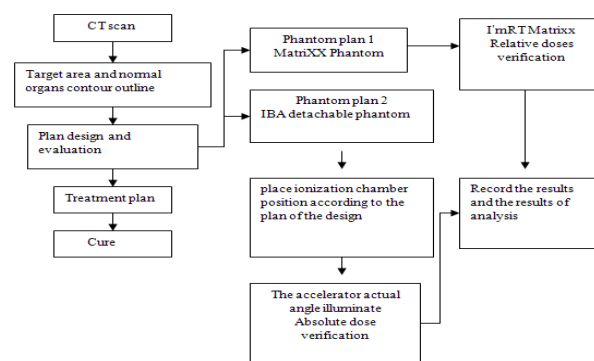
CT scan

Target area and normal organs contour outline

Plan design and evaluation

Treatment plan

Cure

Phantom plan 1
MatriXX Phantom

Phantom plan 2
IBA detachable phantom

place ionization chamber position according to the plan of the design

The accelerator actual angle illuminate
Absolute dose verification

I'mRT Matrixx
Relative doses verification

Record the results and the results of analysis